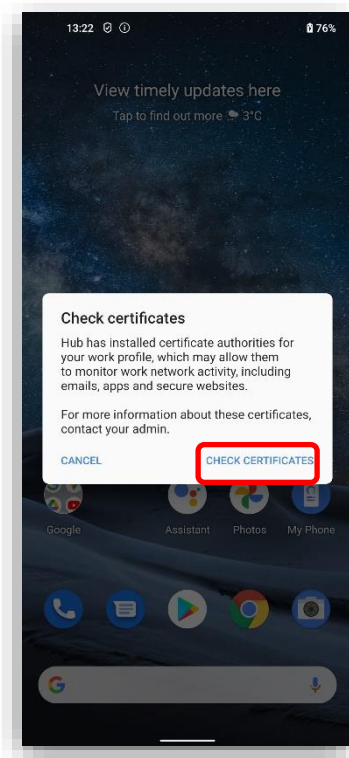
13:22

76%

View timely updates here

Tap to find out more 3°C

Check certificates

Hub has installed certificate authorities for your work profile, which may allow them to monitor work network activity, including emails, apps and secure websites.

For more information about these certificates, contact your admin.

CANCEL

CHECK CERTIFICATES

Google

Assistant

Photos

My Phone

G